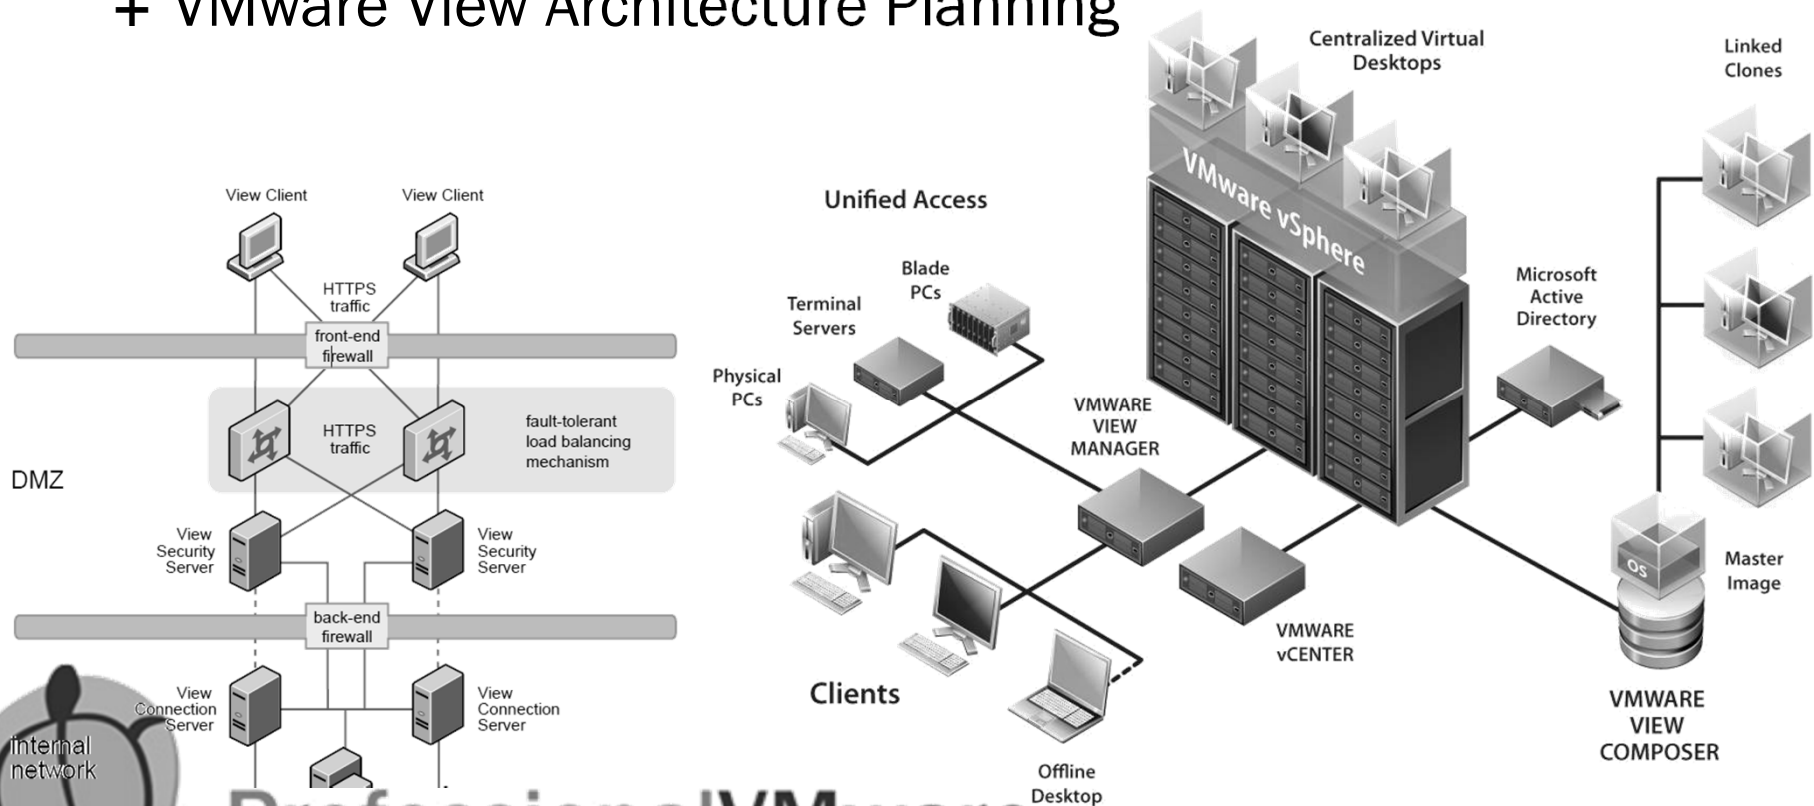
+ VMware View Architecture Planning

View Client

View Client

HTTPS traffic

front-end firewall

HTTPS traffic

fault-tolerant load balancing mechanism

DMZ

View Security Server

View Security Server

back-end firewall

View Connection Server

View Connection Server

internal network

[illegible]

Centralized Virtual Desktops

Linked Clones

VMware vSphere

Unified Access

Blade PCs

Terminal Servers

Physical PCs

Microsoft Active Directory

VMWARE VIEW MANAGER

Master Image

OS

Clients

VMWARE vCENTER

VMWARE VIEW COMPOSER

Offline Desktop